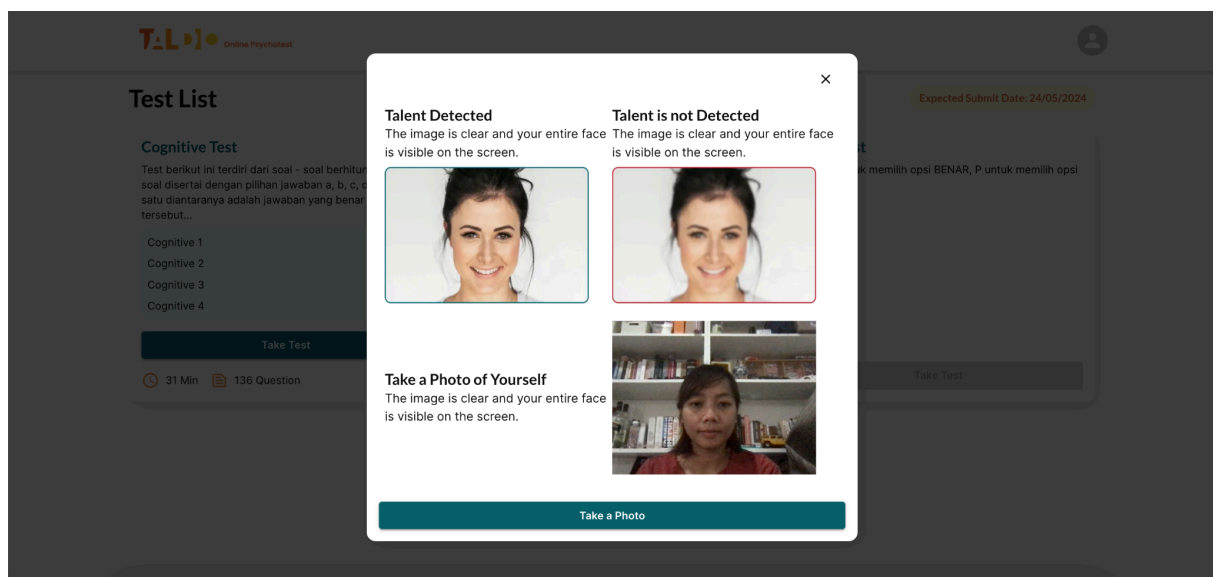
TALDO Online Psychotest

Test List

Expected Submit Date: 24/05/2024

Cognitive Test

Test berikut ini terdiri dari soal - soal berhitun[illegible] soal disertai dengan pilihan jawaban a, b, c, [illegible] satu diantaranya adalah jawaban yang benar tersebut...

Cognitive 1
Cognitive 2
Cognitive 3
Cognitive 4

Take Test

31 Min 136 Question

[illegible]t

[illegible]k memilih opsi BENAR, P untuk memilih opsi

Take Test

×

Talent Detected
The image is clear and your entire face is visible on the screen.

Talent is not Detected
The image is clear and your entire face is visible on the screen.

Take a Photo of Yourself
The image is clear and your entire face is visible on the screen.

Take a Photo